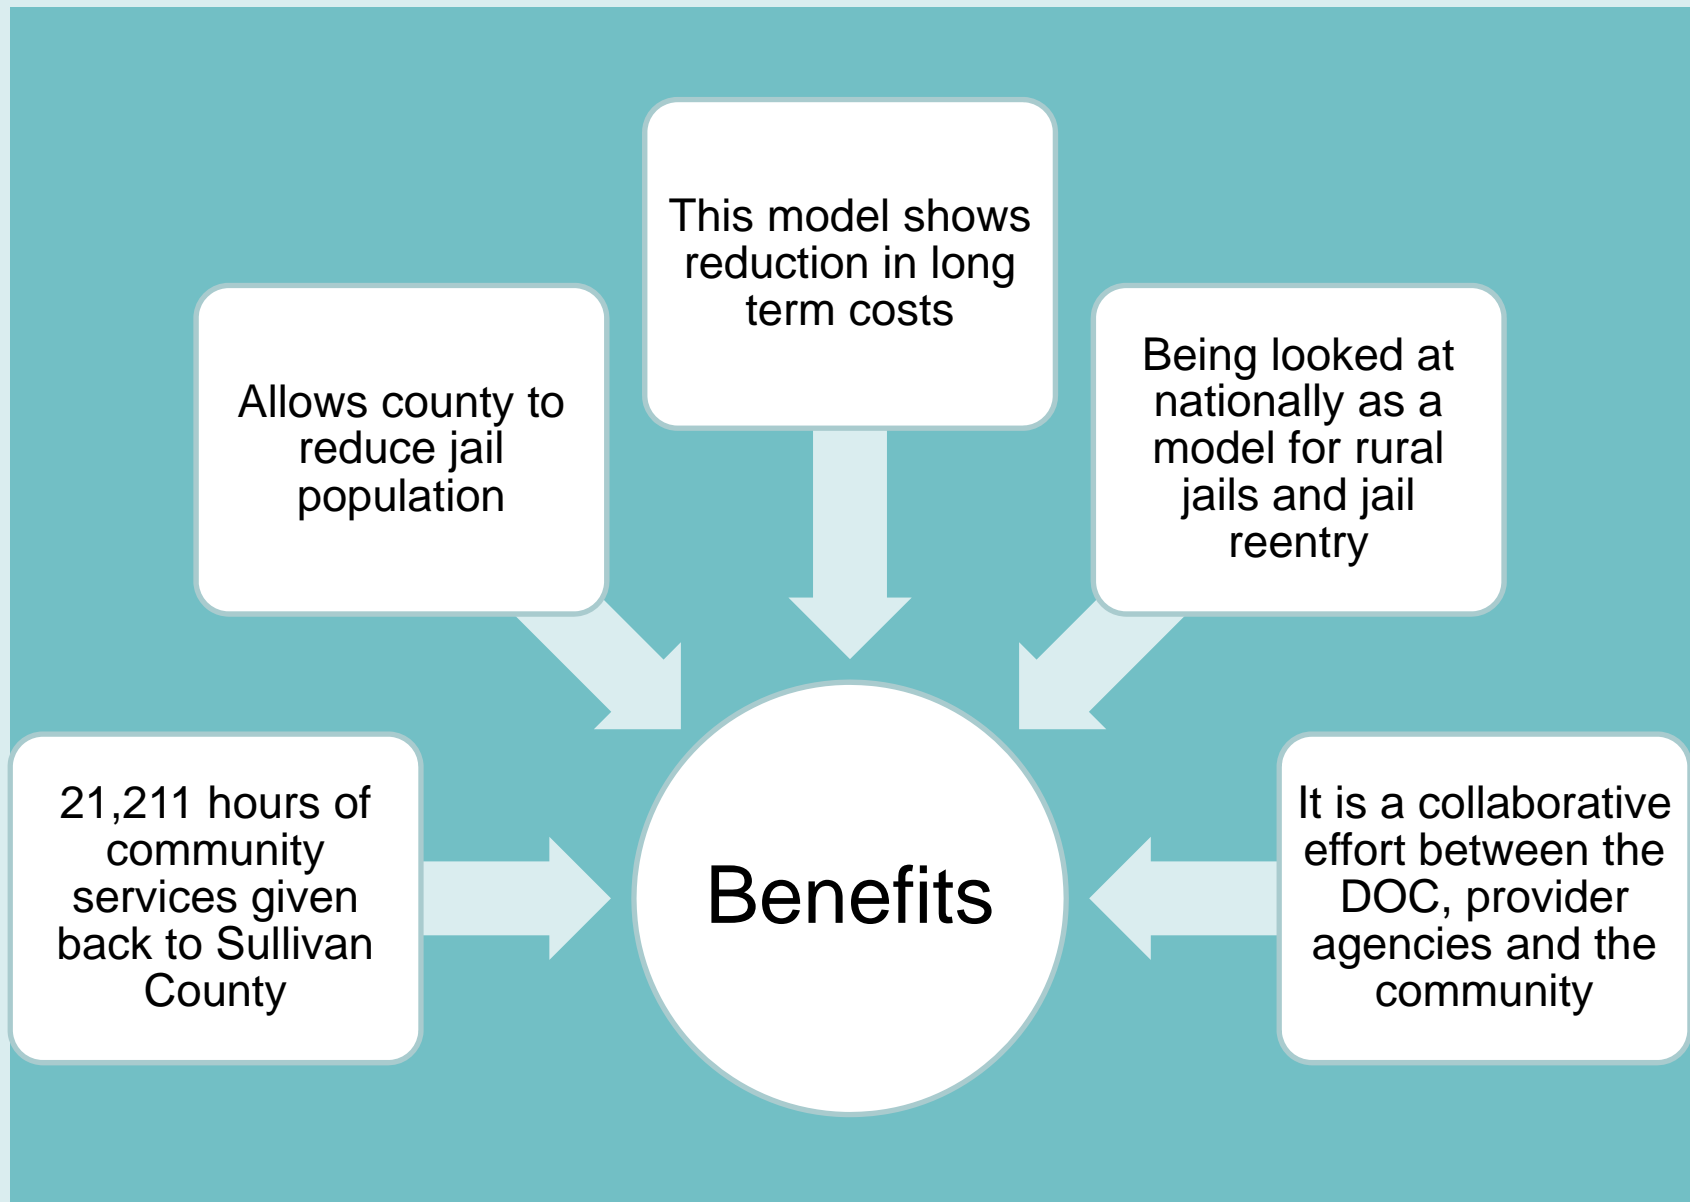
This model shows reduction in long term costs

Allows county to reduce jail population

Being looked at nationally as a model for rural jails and jail reentry

21,211 hours of community services given back to Sullivan County

Benefits

It is a collaborative effort between the DOC, provider agencies and the community